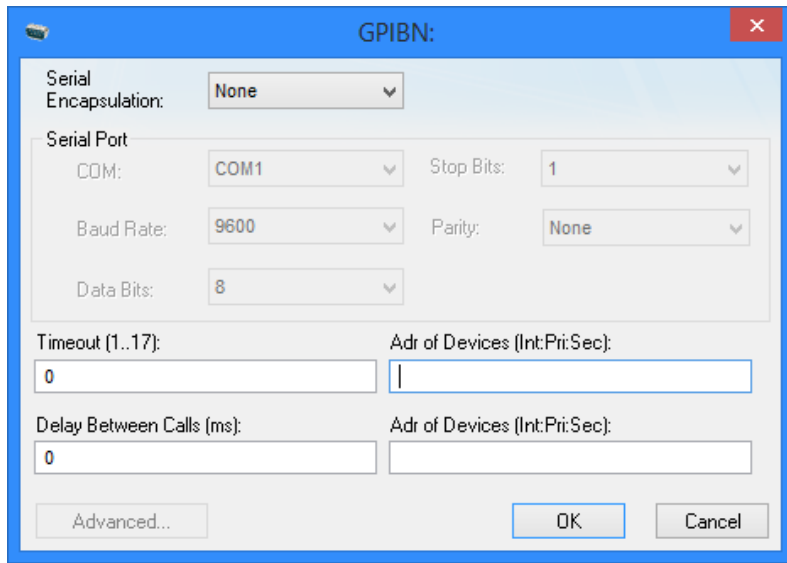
GPIBN:

Serial Encapsulation: None

Serial Port

COM: COM1

Stop Bits: 1

Baud Rate: 9600

Parity: None

Data Bits: 8

Timeout (1..17):
0

Adr of Devices (Int:Pri:Sec):

Delay Between Calls (ms):
0

Adr of Devices (Int:Pri:Sec):

Advanced...

OK

Cancel